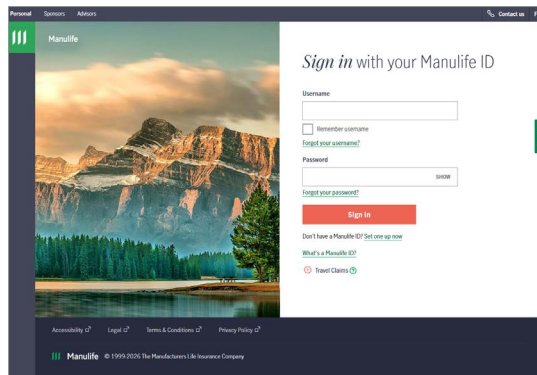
Personal Sponsors Advisors

Contact us F

Manulife

*Sign in* with your Manulife ID

Username

Remember username

Forgot your username?

Password

SHOW

Forgot your password?

Sign in

Don't have a Manulife ID? Set one up now

What's a Manulife ID?

Travel Claims

Accessibility Legal Terms & Conditions Privacy Policy

Manulife © 1999-2026 The Manufacturers Life Insurance Company